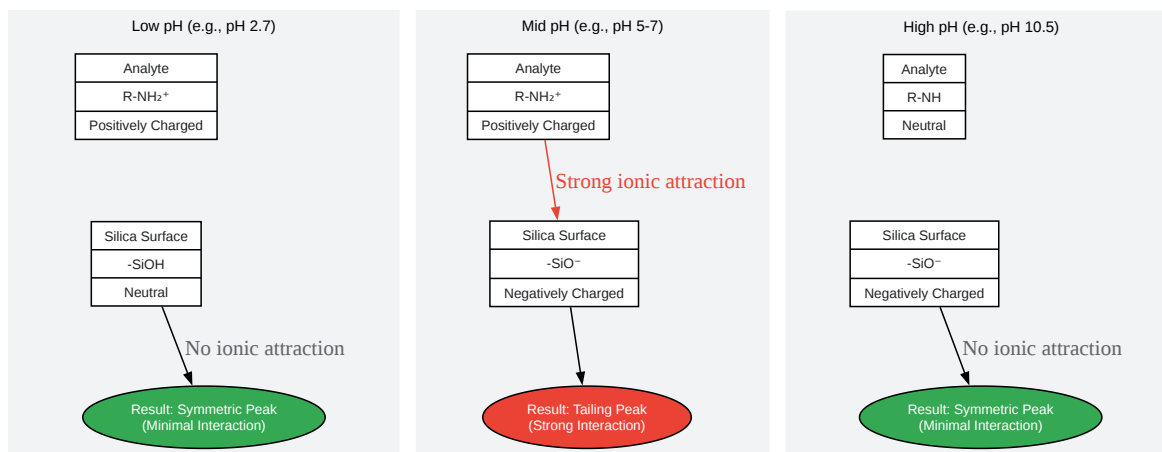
Low pH (e.g., pH 2.7)

| Analyte |
|---|
| R-NH₂⁺ |
| Positively Charged |

| Silica Surface |
|---|
| -SiOH |
| Neutral |

No ionic attraction

Result: Symmetric Peak (Minimal Interaction)

Mid pH (e.g., pH 5-7)

| Analyte |
|---|
| R-NH₂⁺ |
| Positively Charged |

Strong ionic attraction

| Silica Surface |
|---|
| -SiO⁻ |
| Negatively Charged |

Result: Tailing Peak (Strong Interaction)

High pH (e.g., pH 10.5)

| Analyte |
|---|
| R-NH |
| Neutral |

| Silica Surface |
|---|
| -SiO⁻ |
| Negatively Charged |

No ionic attraction

Result: Symmetric Peak (Minimal Interaction)